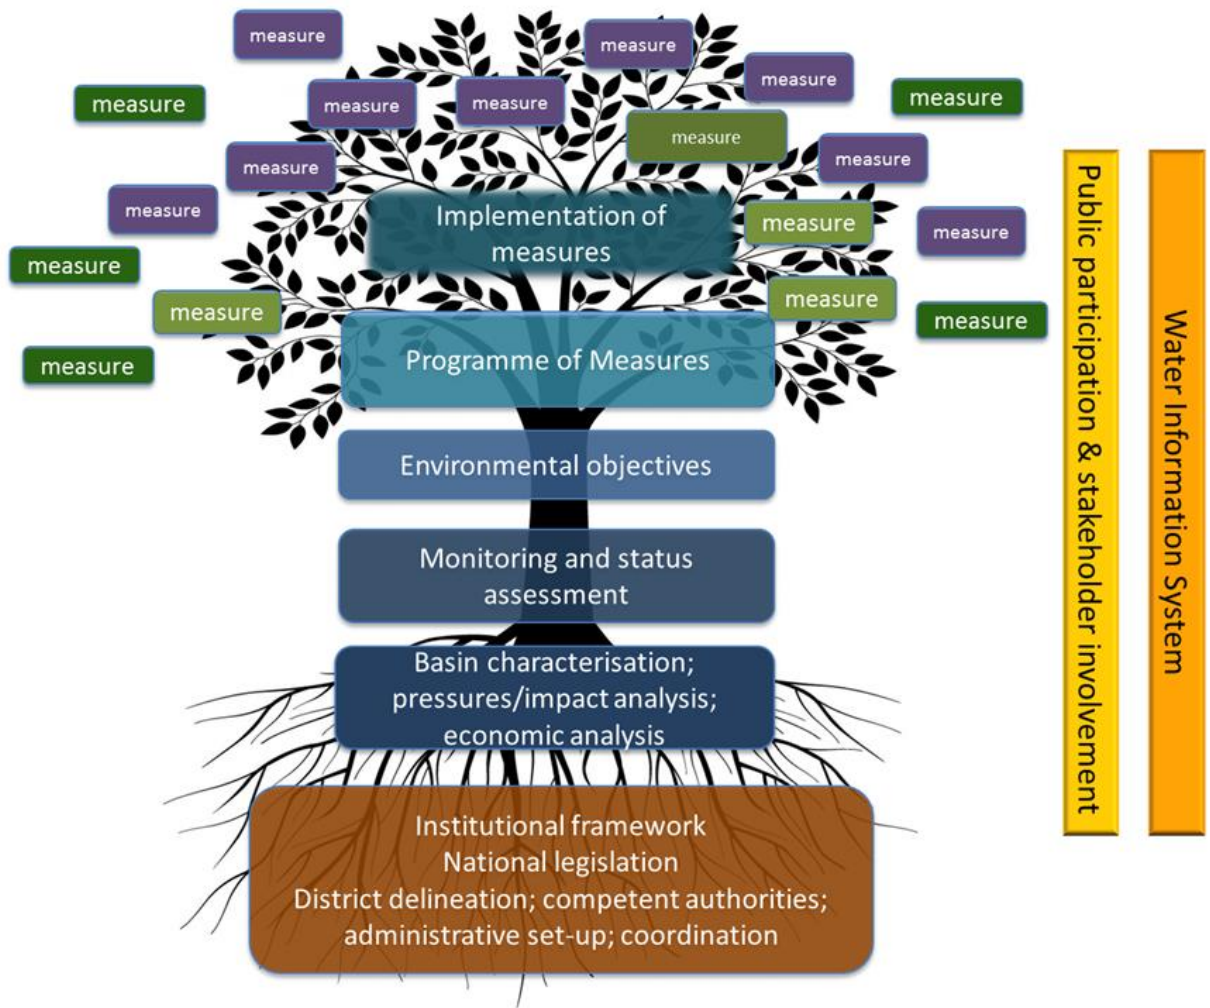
measure

measure

measure

measure

measure

measure

measure

measure

measure

measure

measure

measure

measure

measure

measure

measure

measure

measure

Implementation of measures

Programme of Measures

Environmental objectives

Monitoring and status assessment

Basin characterisation; pressures/impact analysis; economic analysis

Institutional framework
National legislation
District delineation; competent authorities; administrative set-up; coordination

Public participation & stakeholder involvement

Water Information System